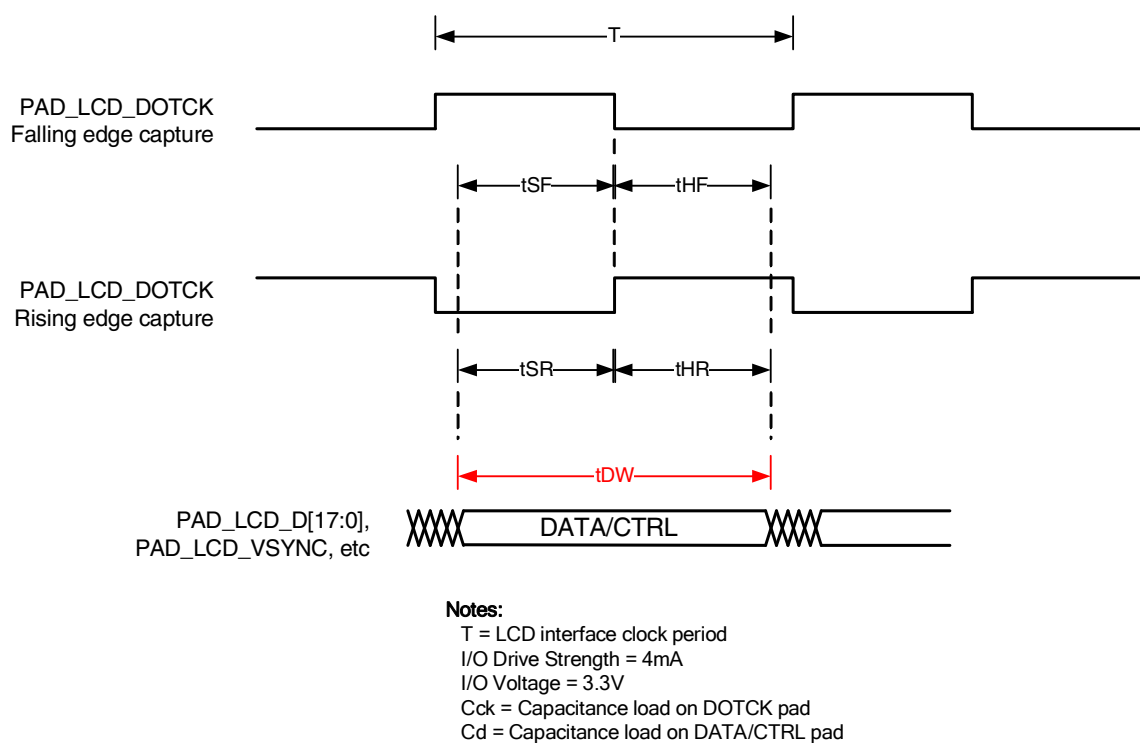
T

PAD_LCD_DOTCK
Falling edge capture

tSF

tHF

PAD_LCD_DOTCK
Rising edge capture

tSR

tHR

tDW

PAD_LCD_D[17:0],
PAD_LCD_VSYNC, etc

DATA/CTRL

Notes:
T = LCD interface clock period
I/O Drive Strength = 4mA
I/O Voltage = 3.3V
Cck = Capacitance load on DOTCK pad
Cd = Capacitance load on DATA/CTRL pad